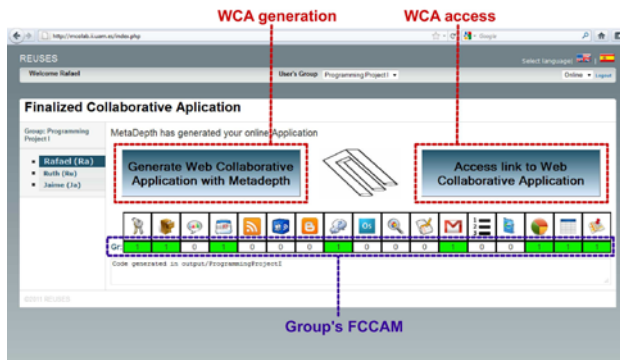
WCA generation

WCA access

http://miso.lab.ii.uam.es/index.php

Google

REUSES

Select language:

Welcome Rafael

User's Group Programming Project I

Online Logout

Finalized Collaborative Aplication

Group: Programming Project I

Rafael (Ra)

Ruth (Ru)

Jaime (Ja)

MetaDepth has generated your online Application

Generate Web Collaborative Application with Metadepth

Access link to Web Collaborative Application

| Gr: | 1 | 1 | 0 | 1 | 0 | 0 | 0 | 1 | 0 | 0 | 0 | 1 | 0 | 0 | 1 | 1 | 1 |
|---|---|---|---|---|---|---|---|---|---|---|---|---|---|---|---|---|---|

Code generated in output/ProgrammingProjectI

©2011 REUSES

Group's FCCAM